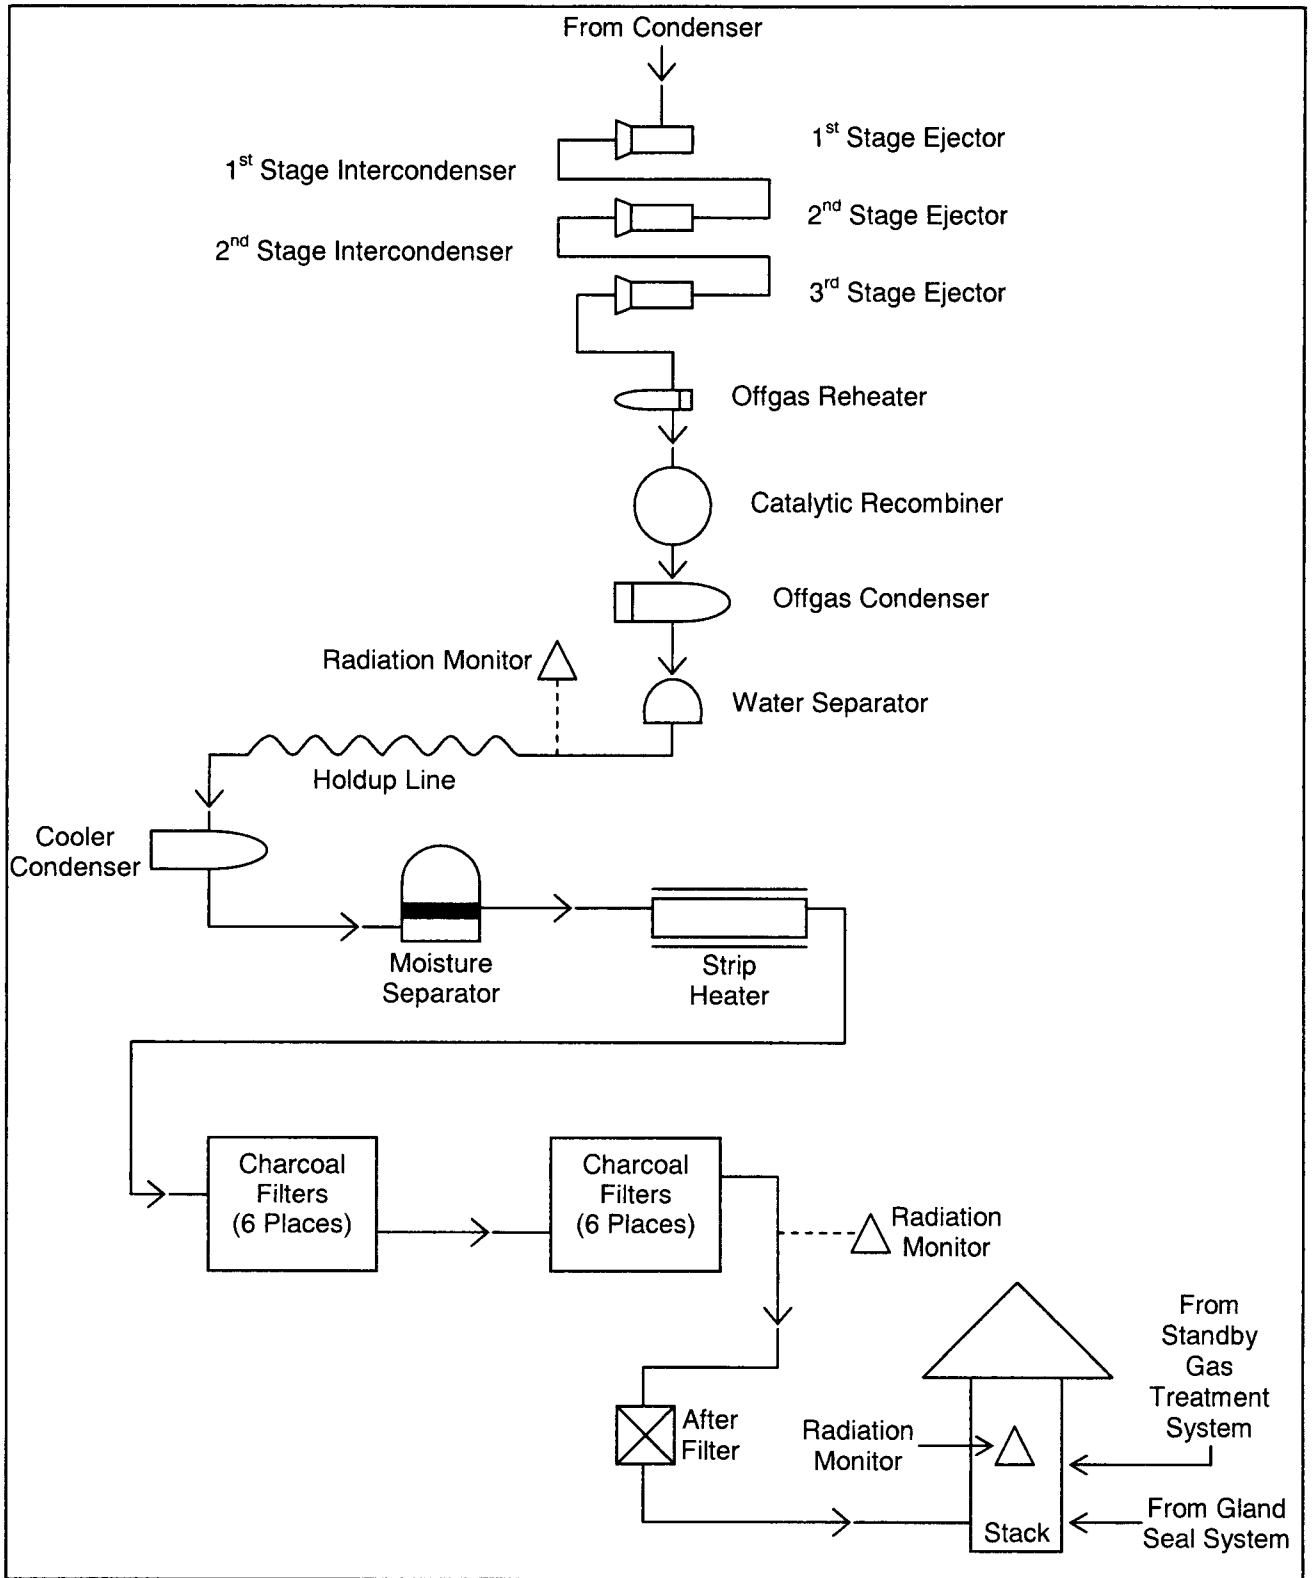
From Condenser

$1^{st}$ Stage Ejector

$1^{st}$ Stage Intercondenser

$2^{nd}$ Stage Ejector

$2^{nd}$ Stage Intercondenser

$3^{rd}$ Stage Ejector

Offgas Reheater

Catalytic Recombiner

Offgas Condenser

Radiation Monitor

Water Separator

Holdup Line

Cooler Condenser

Moisture Separator

Strip Heater

Charcoal Filters (6 Places)

Charcoal Filters (6 Places)

Radiation Monitor

From Standby Gas Treatment System

After Filter

Radiation Monitor

From Gland Seal System

Stack